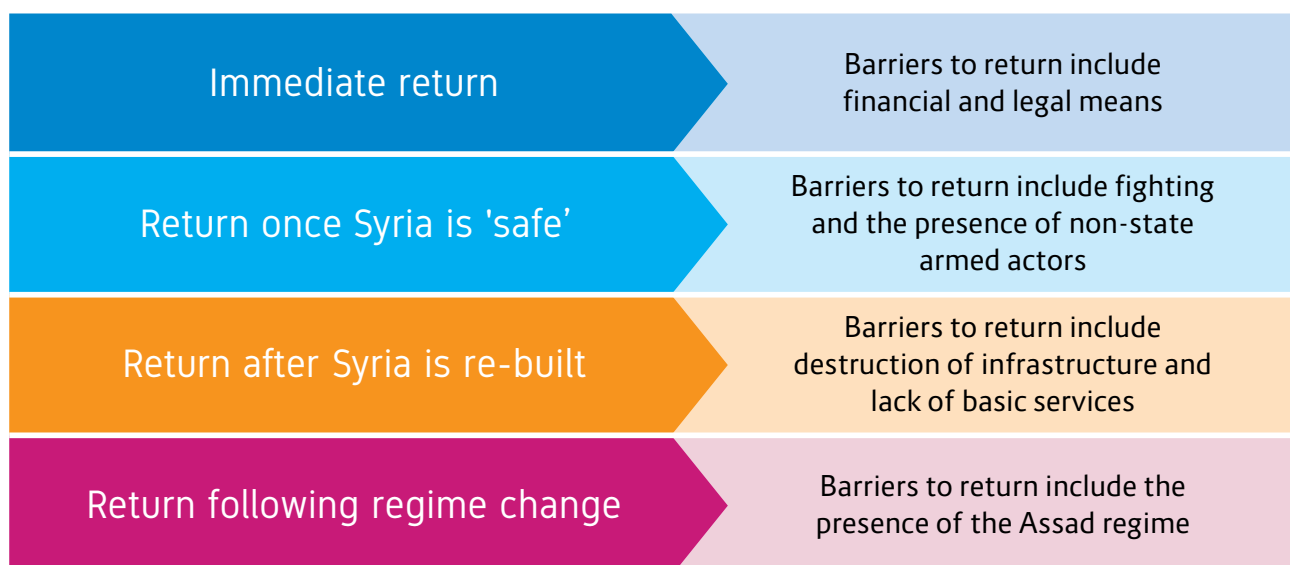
Immediate return

Barriers to return include financial and legal means

Return once Syria is 'safe'

Barriers to return include fighting and the presence of non-state armed actors

Return after Syria is re-built

Barriers to return include destruction of infrastructure and lack of basic services

Return following regime change

Barriers to return include the presence of the Assad regime